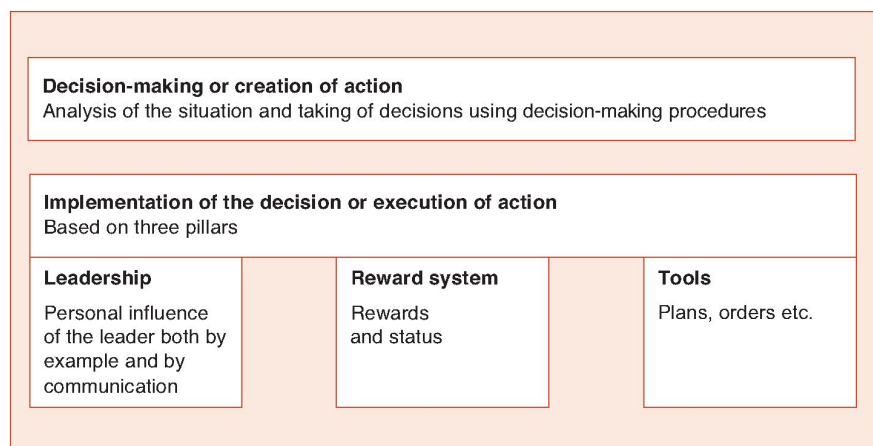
**Decision-making or creation of action**
Analysis of the situation and taking of decisions using decision-making procedures

**Implementation of the decision or execution of action**
Based on three pillars

**Leadership**
Personal influence of the leader both by example and by communication

**Reward system**
Rewards and status

**Tools**
Plans, orders etc.